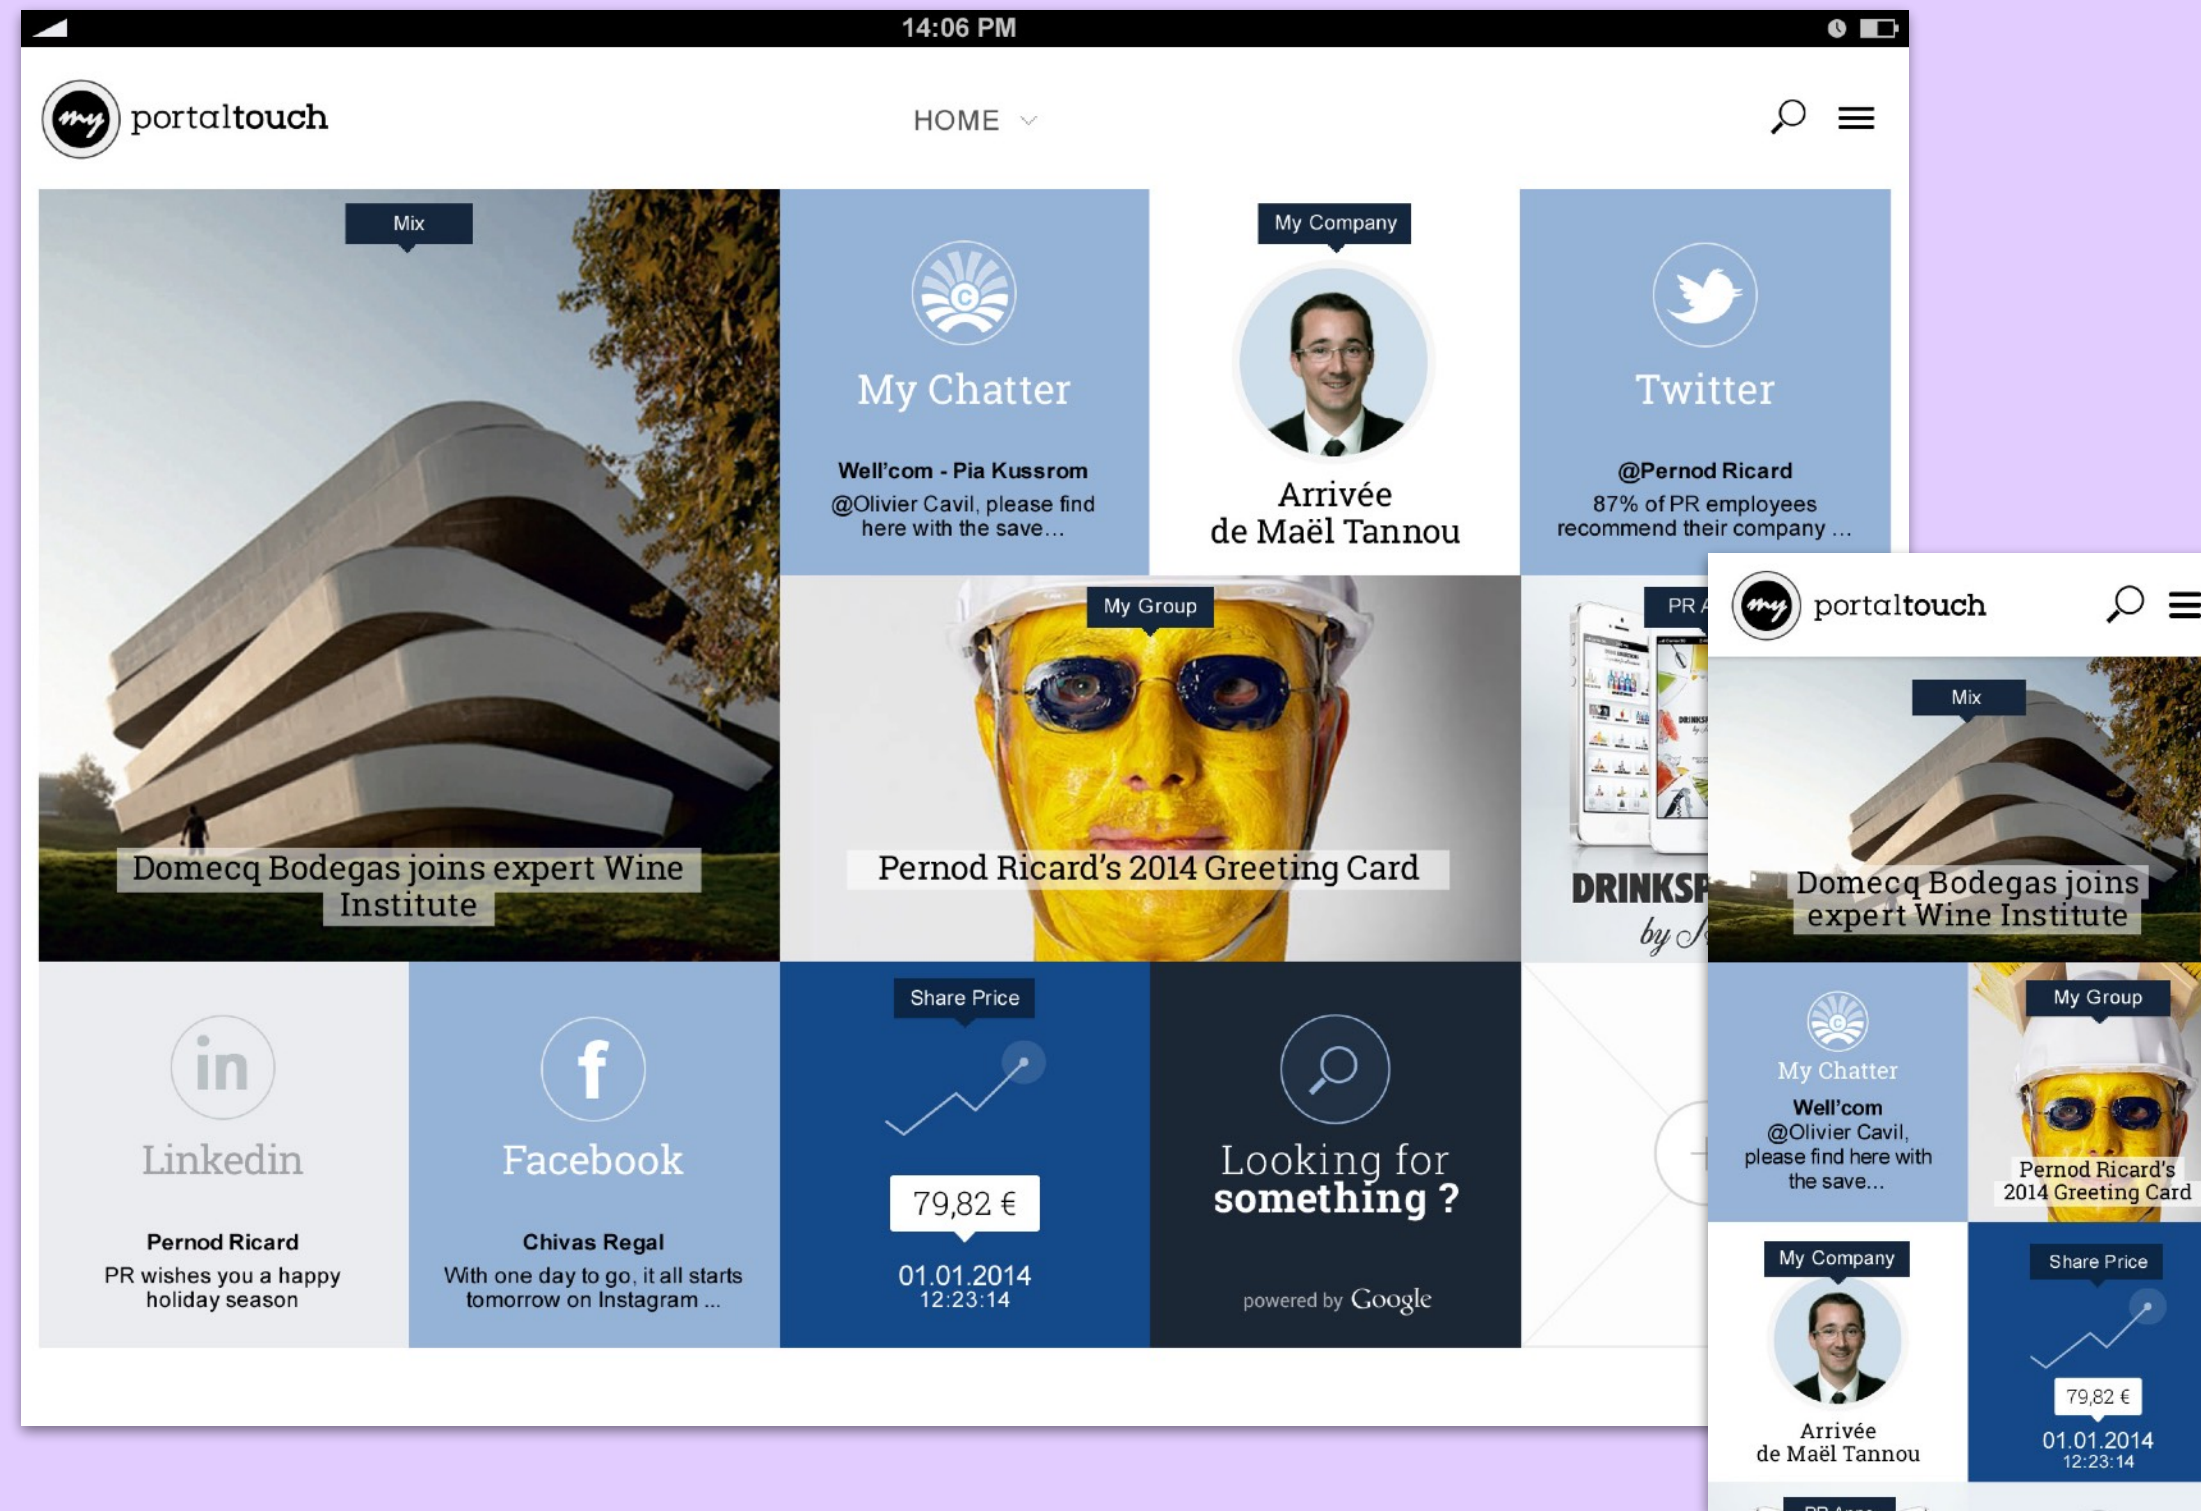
14:06 PM

my portaltouch

HOME

Mix

Domecq Bodegas joins expert Wine Institute

My Chatter

Well'com - Pia Kussrom
@Olivier Cavil, please find here with the save…

My Company

Arrivée de Maël Tannou

Twitter

@Pernod Ricard
87% of PR employees recommend their company …

My Group

Pernod Ricard's 2014 Greeting Card

PR A

DRINKSP
by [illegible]

Linkedin

Pernod Ricard
PR wishes you a happy holiday season

Facebook

Chivas Regal
With one day to go, it all starts tomorrow on Instagram …

Share Price

79,82 €

01.01.2014
12:23:14

Looking for something ?

powered by Google

my portaltouch

Mix

Domecq Bodegas joins expert Wine Institute

My Chatter

Well'com
@Olivier Cavil, please find here with the save…

My Group

Pernod Ricard's 2014 Greeting Card

My Company

Arrivée de Maël Tannou

Share Price

79,82 €

01.01.2014
12:23:14

PR Apps